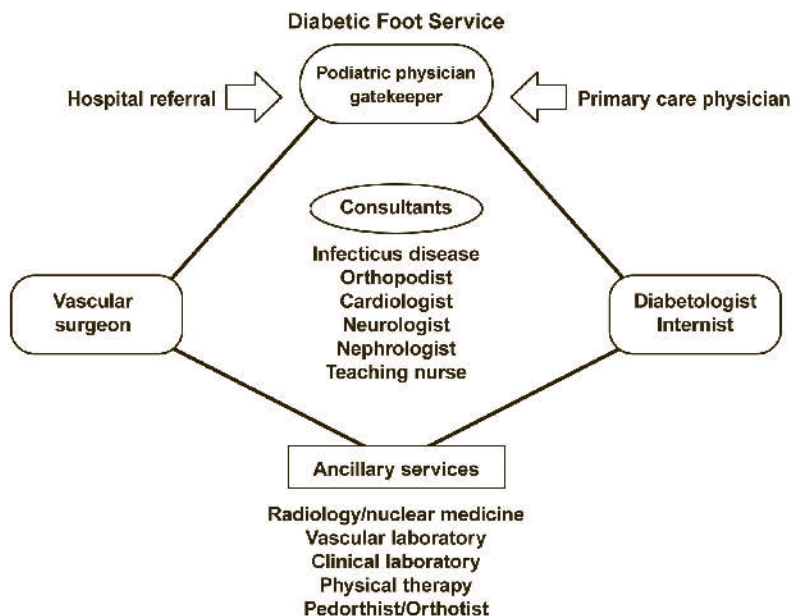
Diabetic Foot Service

Hospital referral

Podiatric physician gatekeeper

Primary care physician

Consultants

Infecticus disease
Orthopodist
Cardiologist
Neurologist
Nephrologist
Teaching nurse

Vascular surgeon

Diabetologist Internist

Ancillary services

Radiology/nuclear medicine
Vascular laboratory
Clinical laboratory
Physical therapy
Pedorthist/Orthotist